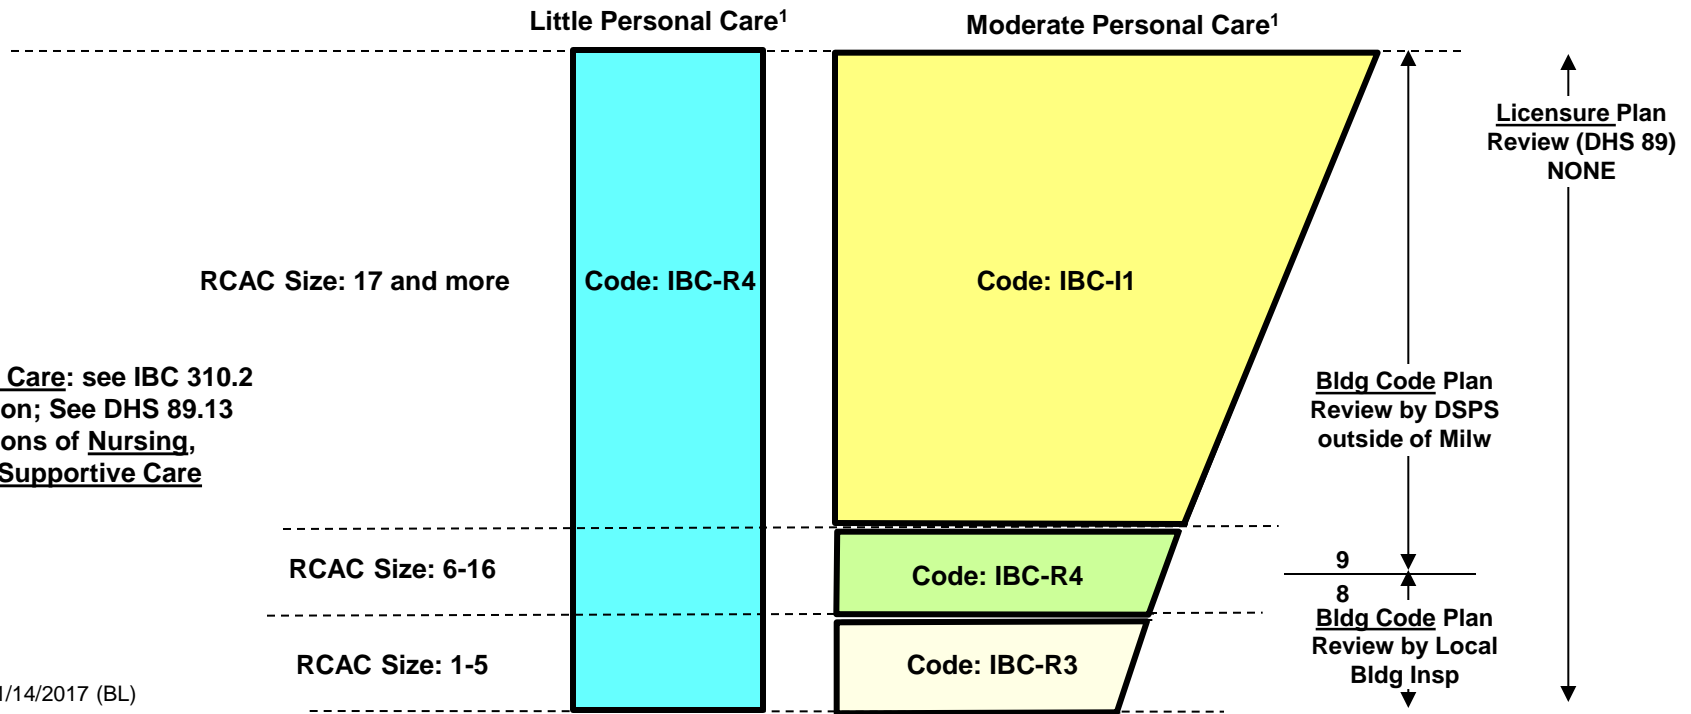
Little Personal Care$^1$

Moderate Personal Care$^1$

Licensure Plan Review (DHS 89) NONE

RCAC Size: 17 and more

Code: IBC-R4

Code: IBC-I1

Care: see IBC 310.2
on; See DHS 89.13
ons of Nursing,
Supportive Care

Bldg Code Plan Review by DSPS outside of Milw

RCAC Size: 6-16

Code: IBC-R4

9

8

Bldg Code Plan Review by Local Bldg Insp

RCAC Size: 1-5

Code: IBC-R3

1/14/2017 (BL)